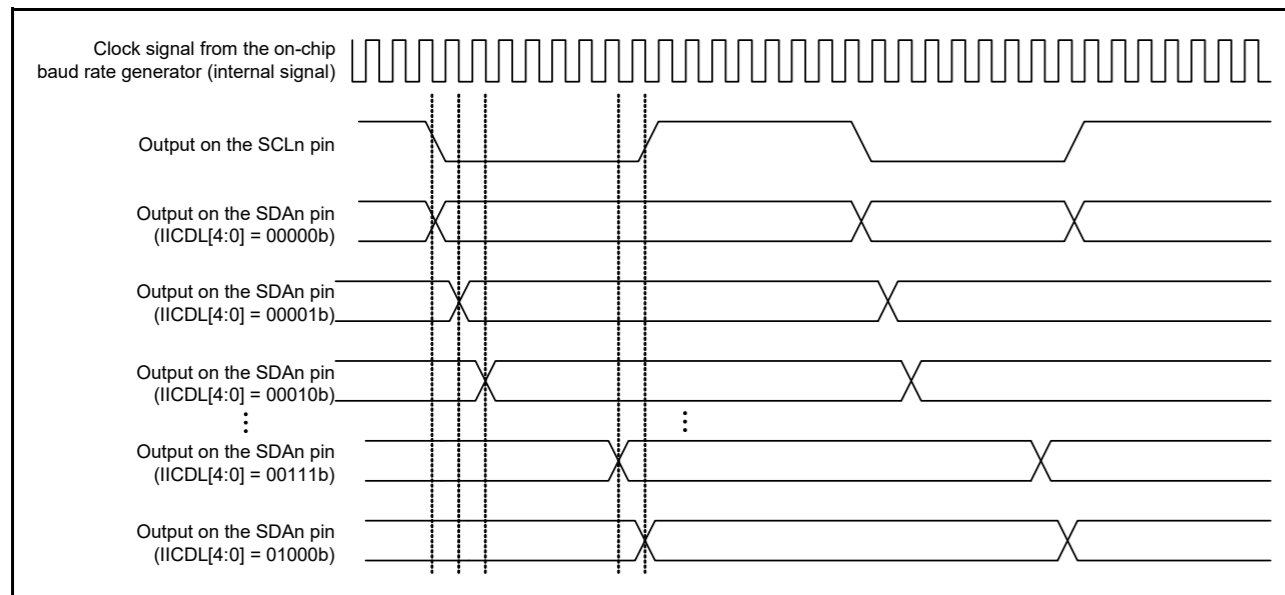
Clock signal from the on-chip baud rate generator (internal signal)

Output on the SCLn pin

Output on the SDAn pin (IICDL[4:0] = 00000b)

Output on the SDAn pin (IICDL[4:0] = 00001b)

Output on the SDAn pin (IICDL[4:0] = 00010b)

⋮

⋮

Output on the SDAn pin (IICDL[4:0] = 00111b)

Output on the SDAn pin (IICDL[4:0] = 01000b)